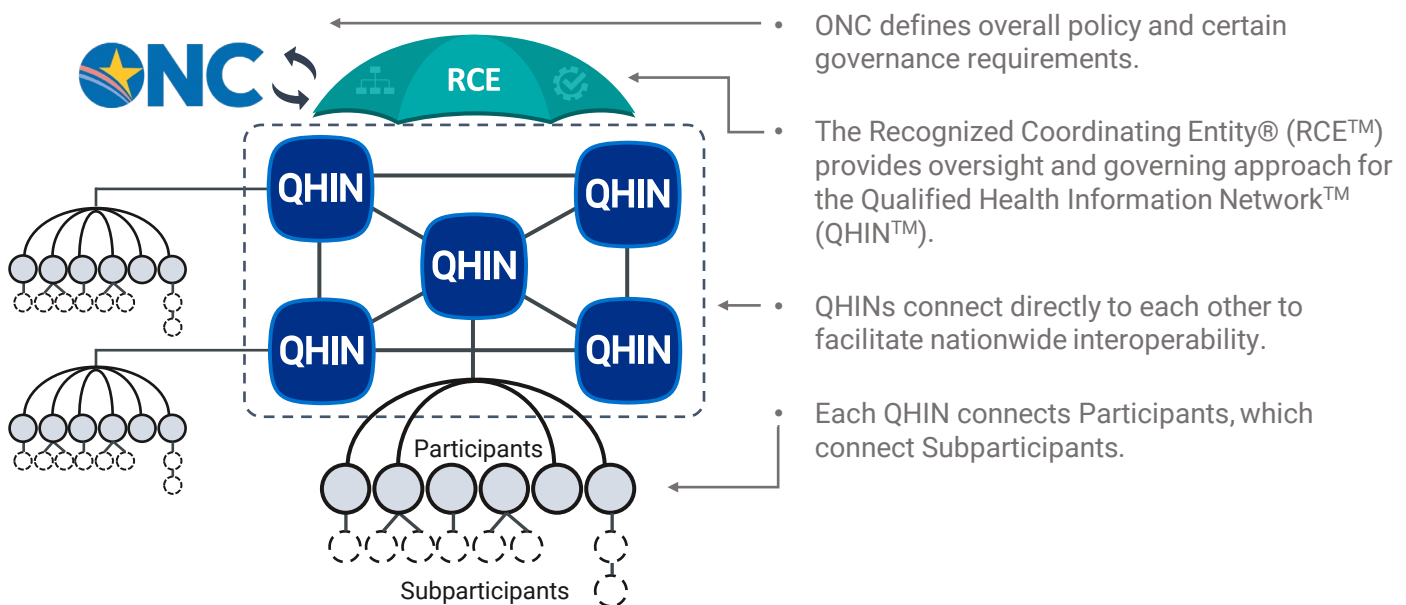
ONC

RCE

QHIN

QHIN

QHIN

QHIN

QHIN

Participants

Subparticipants

• ONC defines overall policy and certain governance requirements.

• The Recognized Coordinating Entity® (RCE™) provides oversight and governing approach for the Qualified Health Information Network™ (QHIN™).

• QHINs connect directly to each other to facilitate nationwide interoperability.

• Each QHIN connects Participants, which connect Subparticipants.